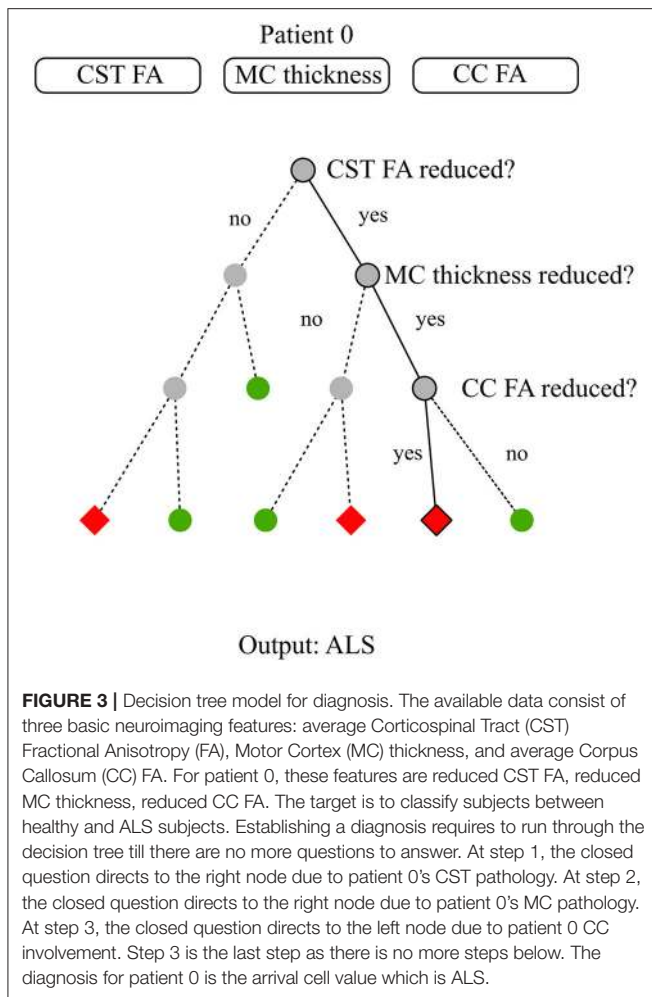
Patient 0

CST FA

MC thickness

CC FA

CST FA reduced?

no

yes

MC thickness reduced?

no

yes

CC FA reduced?

yes

no

Output: ALS

**FIGURE 3 |** Decision tree model for diagnosis. The available data consist of three basic neuroimaging features: average Corticospinal Tract (CST) Fractional Anisotropy (FA), Motor Cortex (MC) thickness, and average Corpus Callosum (CC) FA. For patient 0, these features are reduced CST FA, reduced MC thickness, reduced CC FA. The target is to classify subjects between healthy and ALS subjects. Establishing a diagnosis requires to run through the decision tree till there are no more questions to answer. At step 1, the closed question directs to the right node due to patient 0's CST pathology. At step 2, the closed question directs to the right node due to patient 0's MC pathology. At step 3, the closed question directs to the left node due to patient 0 CC involvement. Step 3 is the last step as there is no more steps below. The diagnosis for patient 0 is the arrival cell value which is ALS.